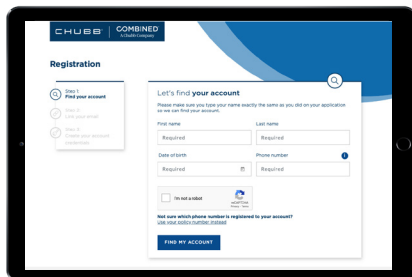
CHUBB | COMBINED A Chubb Company

Registration

Step 1
Find your account

Step 2
Link your email

Step 3
Create your account credentials

Let's find your account

Please make sure you type your name exactly the same as you did on your application so we can find your account.

First name
Required

Last name
Required

Date of birth
Required

Phone number
Required

I'm not a robot
reCAPTCHA
Privacy - Terms

Not sure which phone number is registered to your account?
Use your policy number instead

FIND MY ACCOUNT